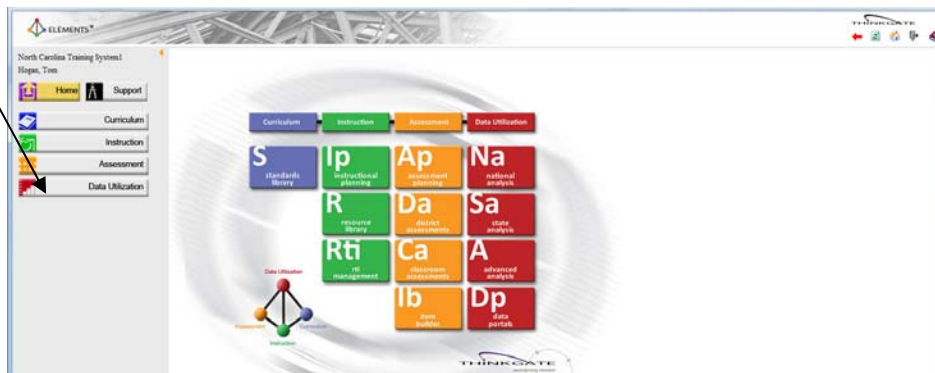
ELEMENTS®

THINKGATE

North Carolina Training System1
Hogan, Tom

Home
Support
Curriculum
Instruction
Assessment
Data Utilization

Curriculum
Instruction
Assessment
Data Utilization

S
standards library

Ip
instructional planning

Ap
assessment planning

Na
national analysis

R
resource library

Da
district assessments

Sa
state analysis

Rti
rti management

Ca
classroom assessments

A
advanced analysis

Ib
item builder

Dp
data portals

Data Utilization
Assessment
Curriculum
Instruction

THINKGATE
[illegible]